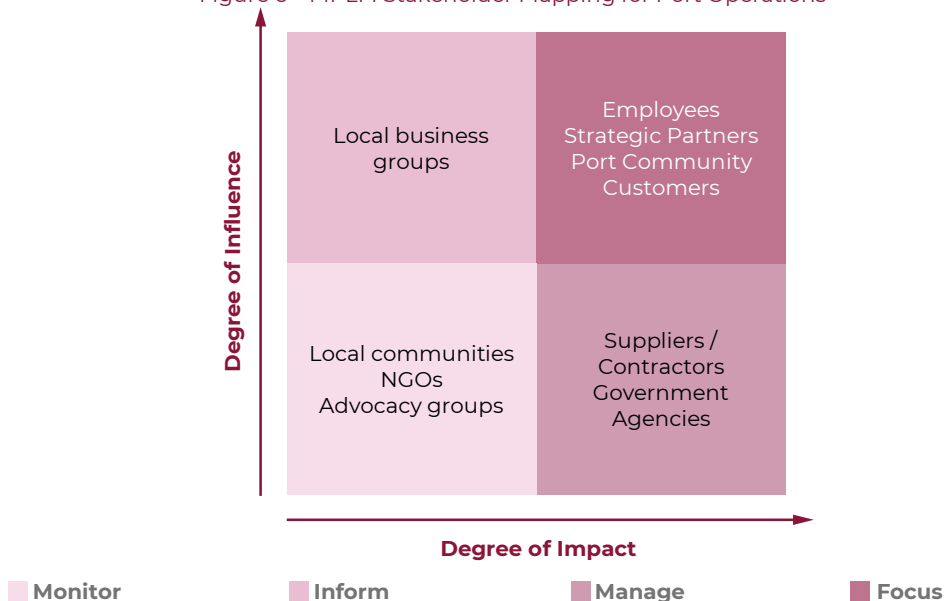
Figure 6 - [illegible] Stakeholder Mapping for Port Operations

Degree of Influence

Local business groups

Employees
Strategic Partners
Port Community
Customers

Local communities
NGOs
Advocacy groups

Suppliers / Contractors
Government Agencies

Degree of Impact

Monitor
Inform
Manage
Focus